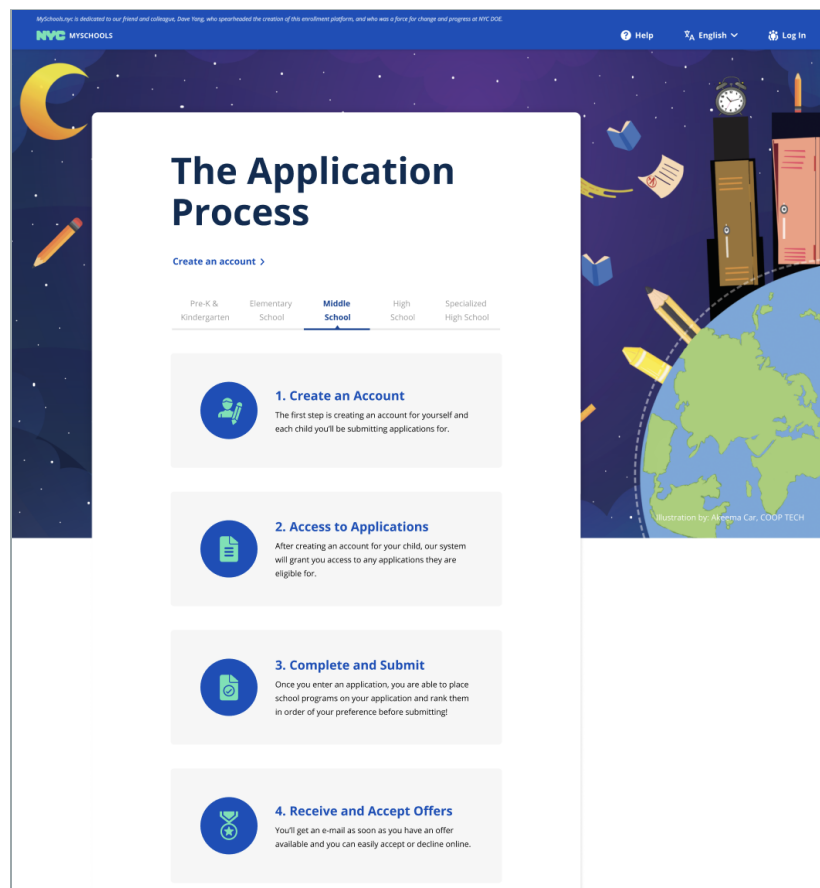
MySchools.nyc is dedicated to our friend and colleague, Dave Yang, who spearheaded the creation of this enrollment platform, and who was a force for change and progress at NYC DOE.

NYC MYSCHOOLS

Help English Log In

The Application Process

Create an account

Pre-K & Kindergarten | Elementary School | Middle School | High School | Specialized High School

1. Create an Account
The first step is creating an account for yourself and each child you'll be submitting applications for.

2. Access to Applications
After creating an account for your child, our system will grant you access to any applications they are eligible for.

3. Complete and Submit
Once you enter an application, you are able to place school programs on your application and rank them in order of your preference before submitting!

4. Receive and Accept Offers
You'll get an e-mail as soon as you have an offer available and you can easily accept or decline online.

Illustration by: Akeema Car, COOP TECH